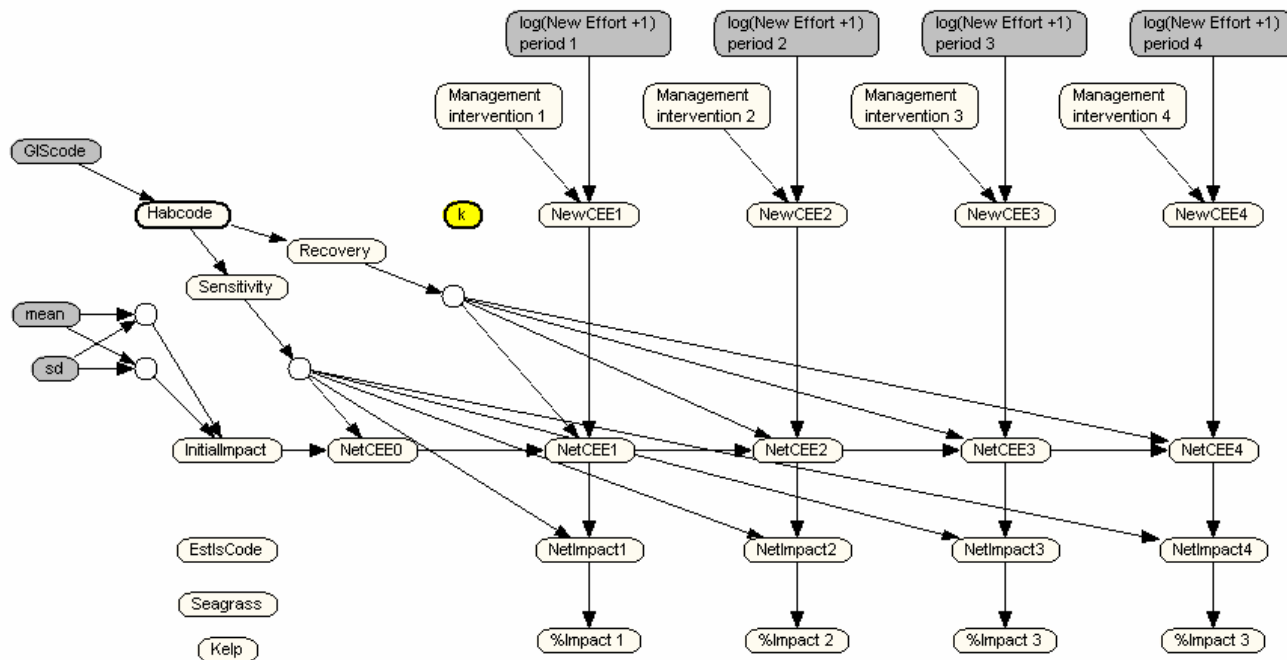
log(New Effort +1) period 1

log(New Effort +1) period 2

log(New Effort +1) period 3

log(New Effort +1) period 4

Management intervention 1

Management intervention 2

Management intervention 3

Management intervention 4

GIScode

Habcode

k

NewCEE1

NewCEE2

NewCEE3

NewCEE4

Recovery

Sensitivity

mean

sd

InitialImpact

NetCEE0

NetCEE1

NetCEE2

NetCEE3

NetCEE4

EstIsCode

NetImpact1

NetImpact2

NetImpact3

NetImpact4

Seagrass

Kelp

%Impact 1

%Impact 2

%Impact 3

%Impact 3